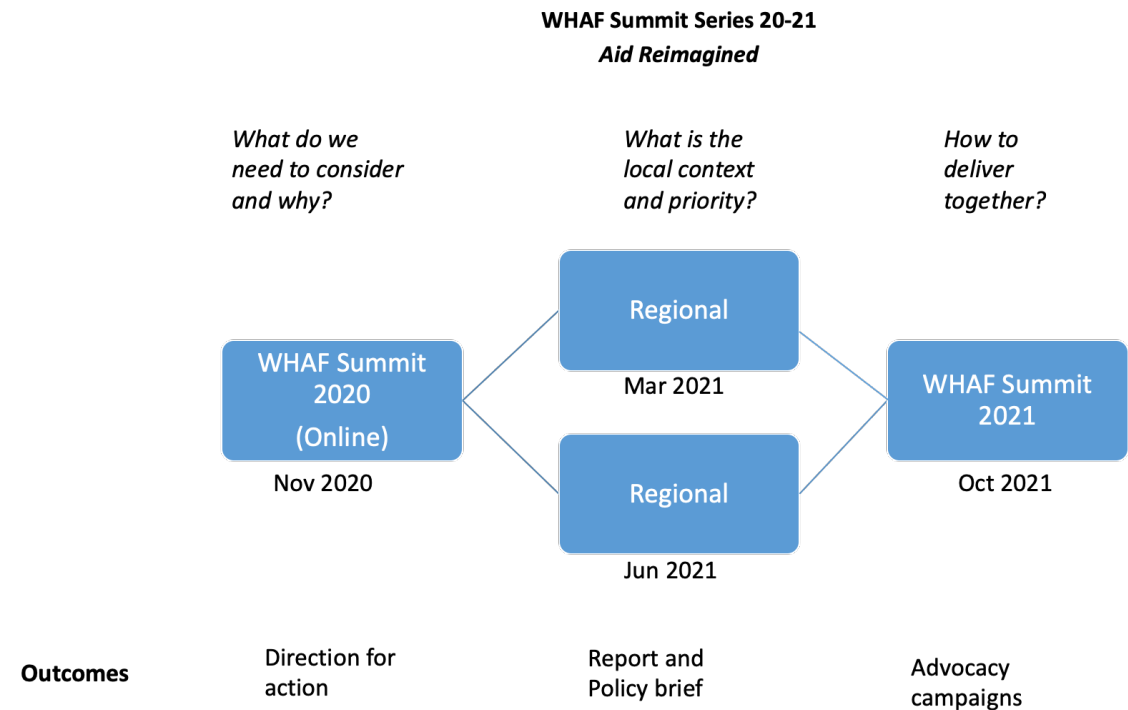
**WHAF Summit Series 20-21**
***Aid Reimagined***

*What do we need to consider and why?*

*What is the local context and priority?*

*How to deliver together?*

WHAF Summit 2020 (Online)

Nov 2020

Regional

Mar 2021

Regional

Jun 2021

WHAF Summit 2021

Oct 2021

**Outcomes**

Direction for action

Report and Policy brief

Advocacy campaigns